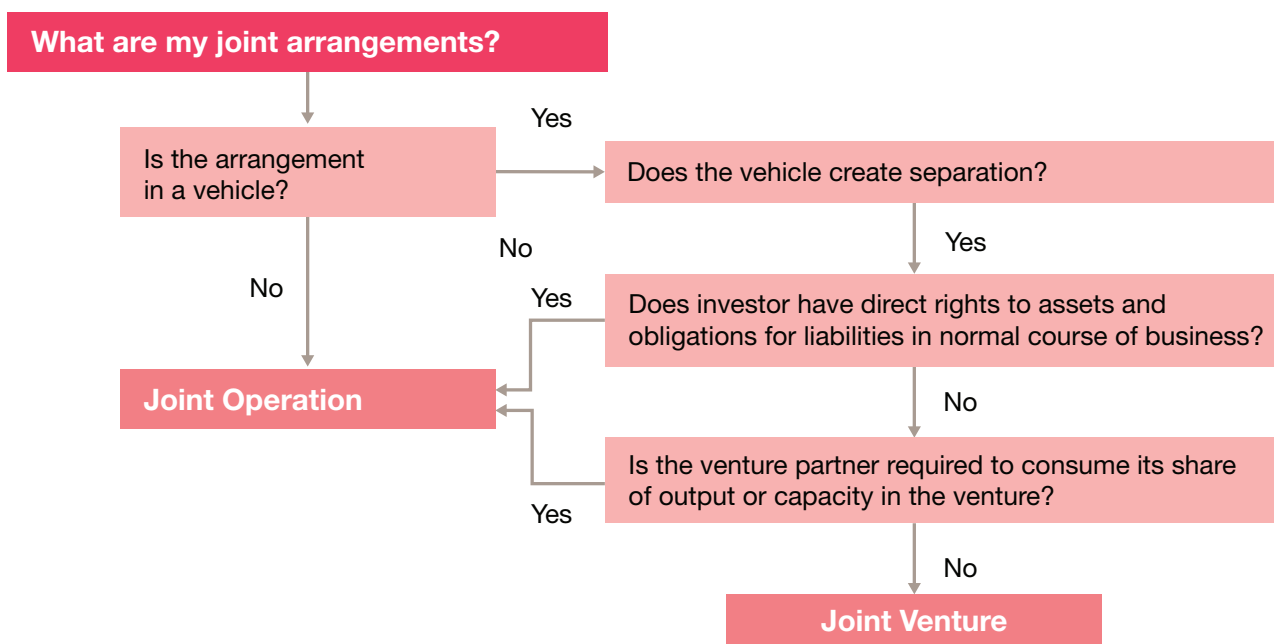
What are my joint arrangements?

Is the arrangement in a vehicle?

Yes

Does the vehicle create separation?

No

No

Yes

Yes

Does investor have direct rights to assets and obligations for liabilities in normal course of business?

Joint Operation

No

Is the venture partner required to consume its share of output or capacity in the venture?

Yes

No

Joint Venture